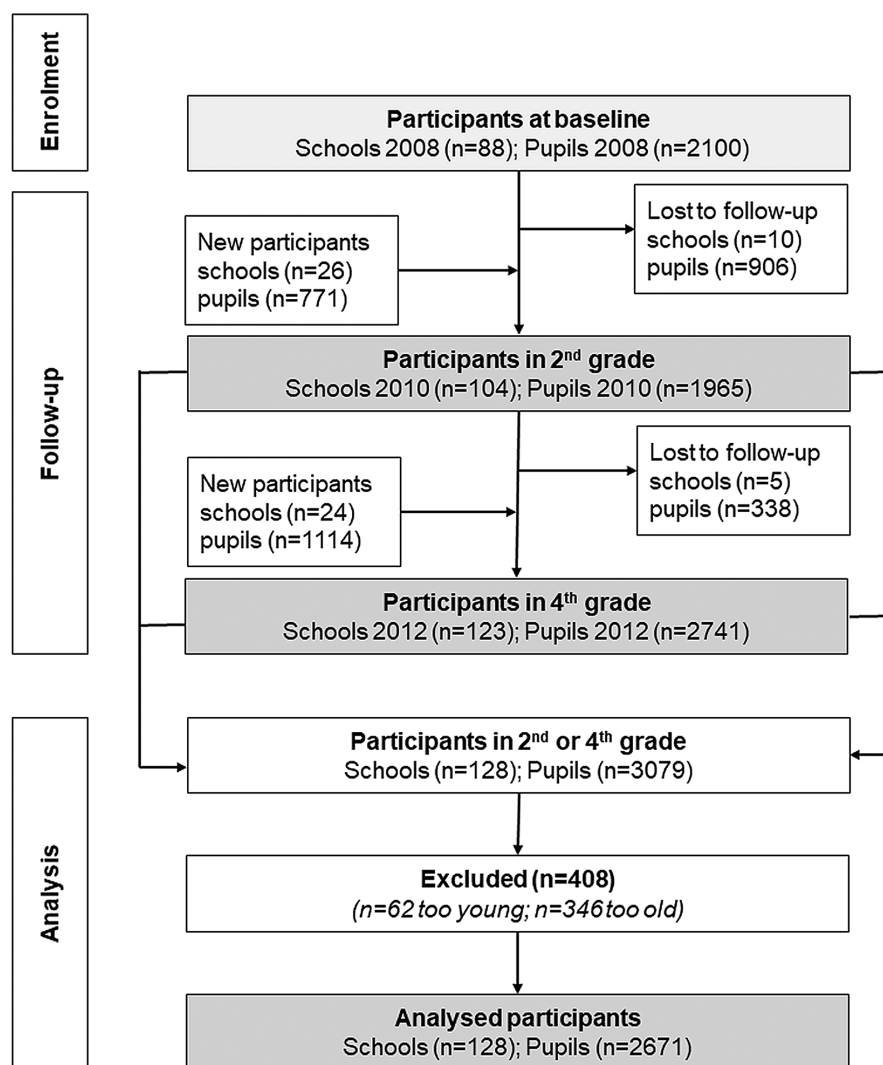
Enrolment

Participants at baseline
Schools 2008 (n=88); Pupils 2008 (n=2100)

Follow-up

New participants
schools (n=26)
pupils (n=771)

Lost to follow-up
schools (n=10)
pupils (n=906)

Participants in 2$^{nd}$ grade
Schools 2010 (n=104); Pupils 2010 (n=1965)

New participants
schools (n=24)
pupils (n=1114)

Lost to follow-up
schools (n=5)
pupils (n=338)

Participants in 4$^{th}$ grade
Schools 2012 (n=123); Pupils 2012 (n=2741)

Analysis

Participants in 2$^{nd}$ or 4$^{th}$ grade
Schools (n=128); Pupils (n=3079)

Excluded (n=408)
(n=62 too young; n=346 too old)

Analysed participants
Schools (n=128); Pupils (n=2671)